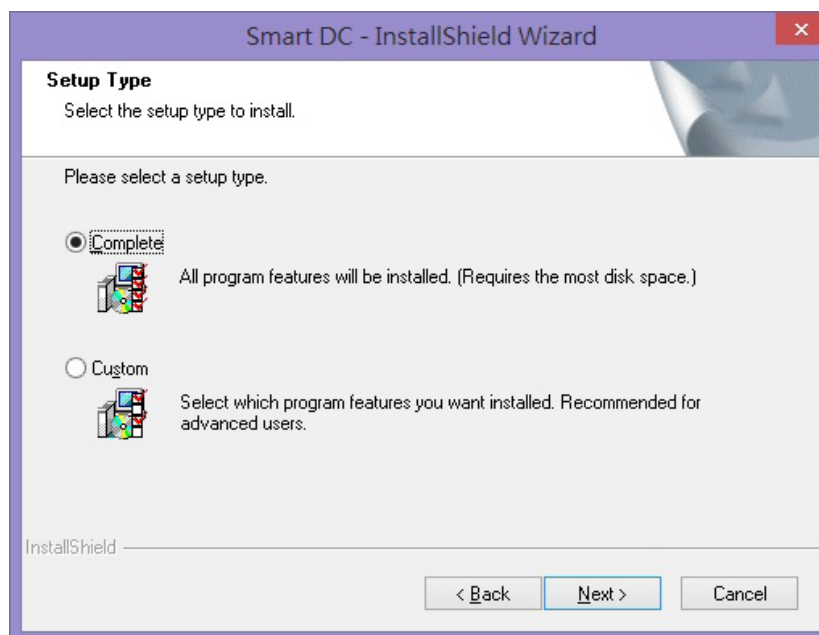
Smart DC - InstallShield Wizard

×

Setup Type

Select the setup type to install.

Please select a setup type.

Complete

All program features will be installed. (Requires the most disk space.)

Custom

Select which program features you want installed. Recommended for advanced users.

InstallShield

< Back

Next >

Cancel